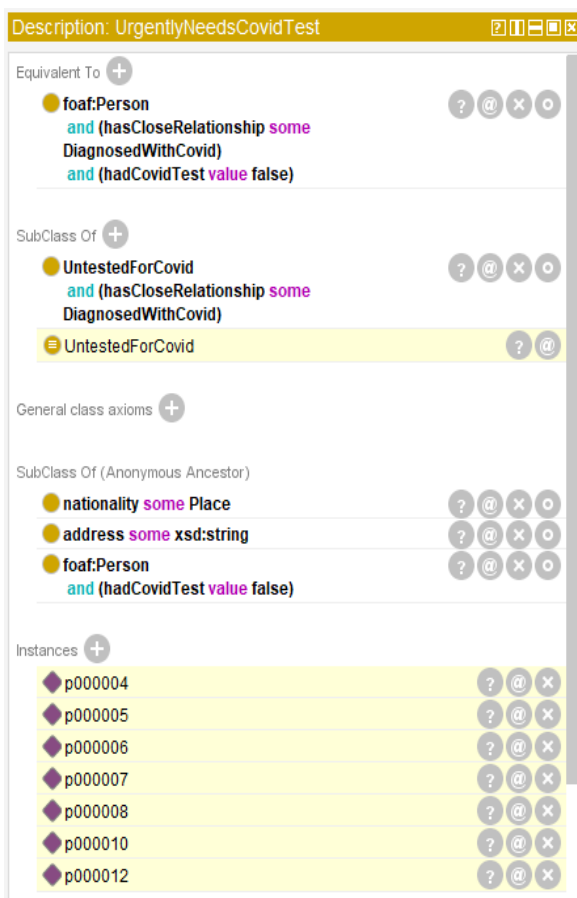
Description: UrgentlyNeedsCovidTest

Equivalent To

foaf:Person and (hasCloseRelationship some DiagnosedWithCovid) and (hadCovidTest value false)

SubClass Of

UntestedForCovid and (hasCloseRelationship some DiagnosedWithCovid)

UntestedForCovid

General class axioms

SubClass Of (Anonymous Ancestor)

nationality some Place

address some xsd:string

foaf:Person and (hadCovidTest value false)

Instances

p000004

p000005

p000006

p000007

p000008

p000010

p000012